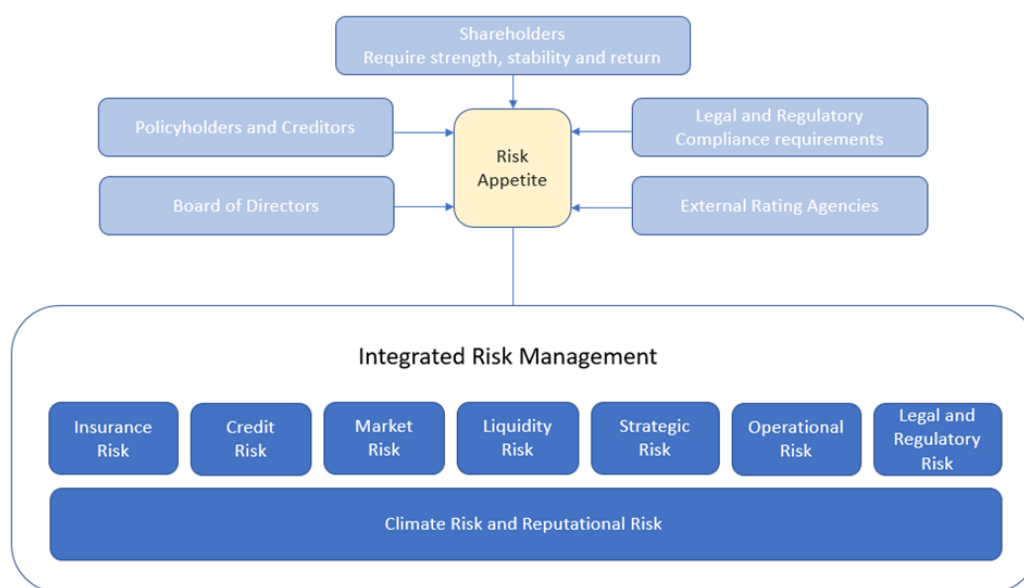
Shareholders
Require strength, stability and return

Policyholders and Creditors

Risk Appetite

Legal and Regulatory Compliance requirements

Board of Directors

External Rating Agencies

Integrated Risk Management

Insurance Risk

Credit Risk

Market Risk

Liquidity Risk

Strategic Risk

Operational Risk

Legal and Regulatory Risk

Climate Risk and Reputational Risk